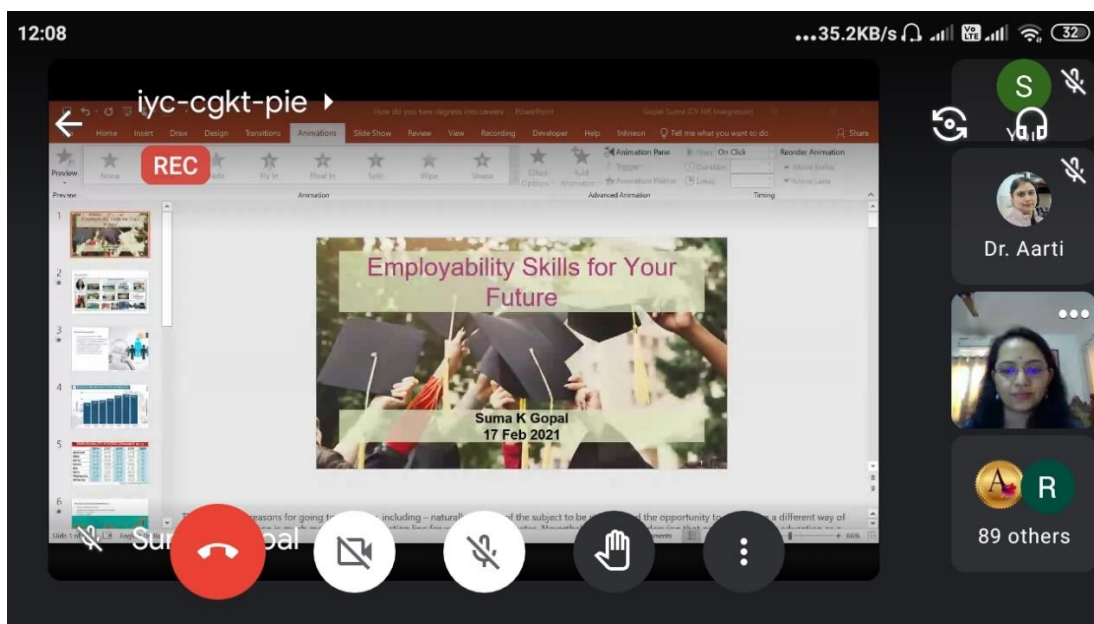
12:08

...35.2KB/s 32

iyc-cgkt-pie ▸

REC

How do you turn degrees into careers - PowerPoint

Home Insert Draw Design Transitions Animations Slide Show Review View Recording Developer Help Infineon Tell me what you want to do Share

Preview None Fly In Float In Split Wipe Shape Effect Options Add Animation Animation Pane Trigger Animation Painter Start: On Click Duration Delay Reorder Animation Move Earlier Move Later

Preview Animation Advanced Animation Timing

Employability Skills for Your Future

Suma K Gopal
17 Feb 2021

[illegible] easons for going to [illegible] including – naturall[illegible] of the subject to be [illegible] d the opportunity to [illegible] a different way of

Su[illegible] pal

S

You

Dr. Aarti

R

89 others